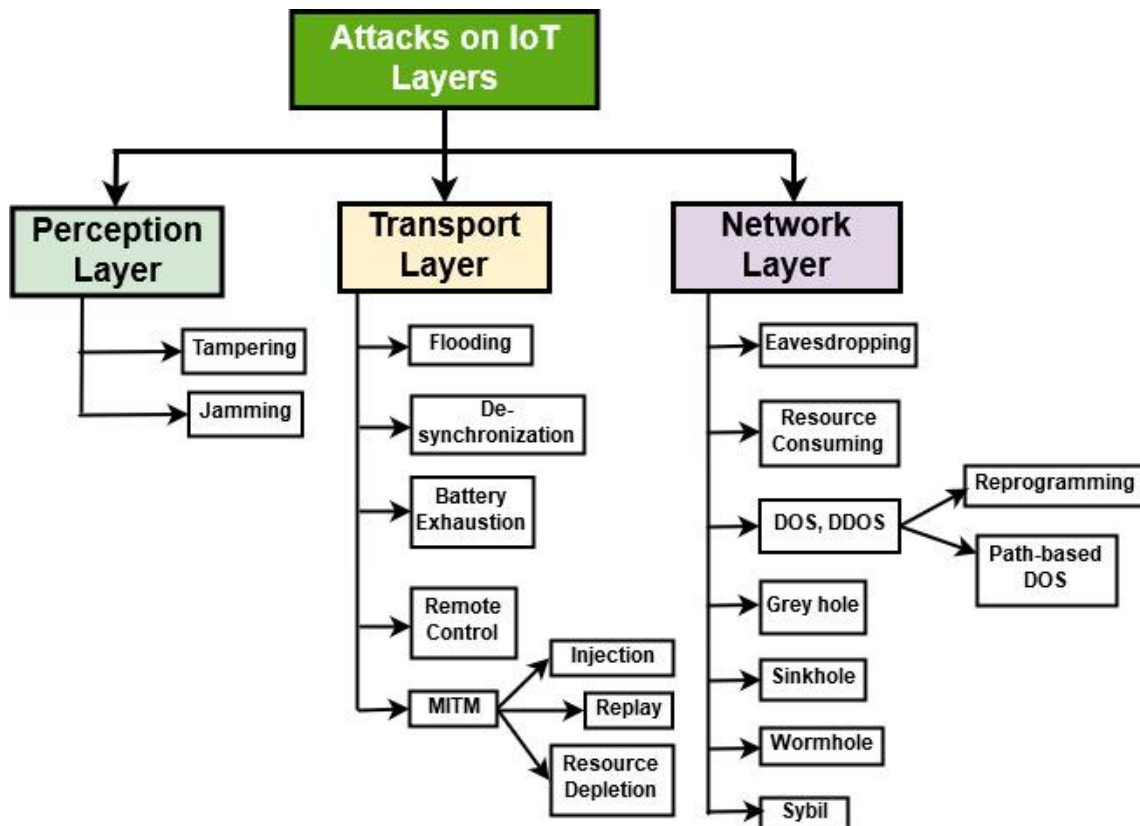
Attacks on IoT Layers

Perception Layer

Tampering

Jamming

Transport Layer

Flooding

De-synchronization

Battery Exhaustion

Remote Control

MITM

Injection

Replay

Resource Depletion

Network Layer

Eavesdropping

Resource Consuming

DOS, DDOS

Reprogramming

Path-based DOS

Grey hole

Sinkhole

Wormhole

Sybil